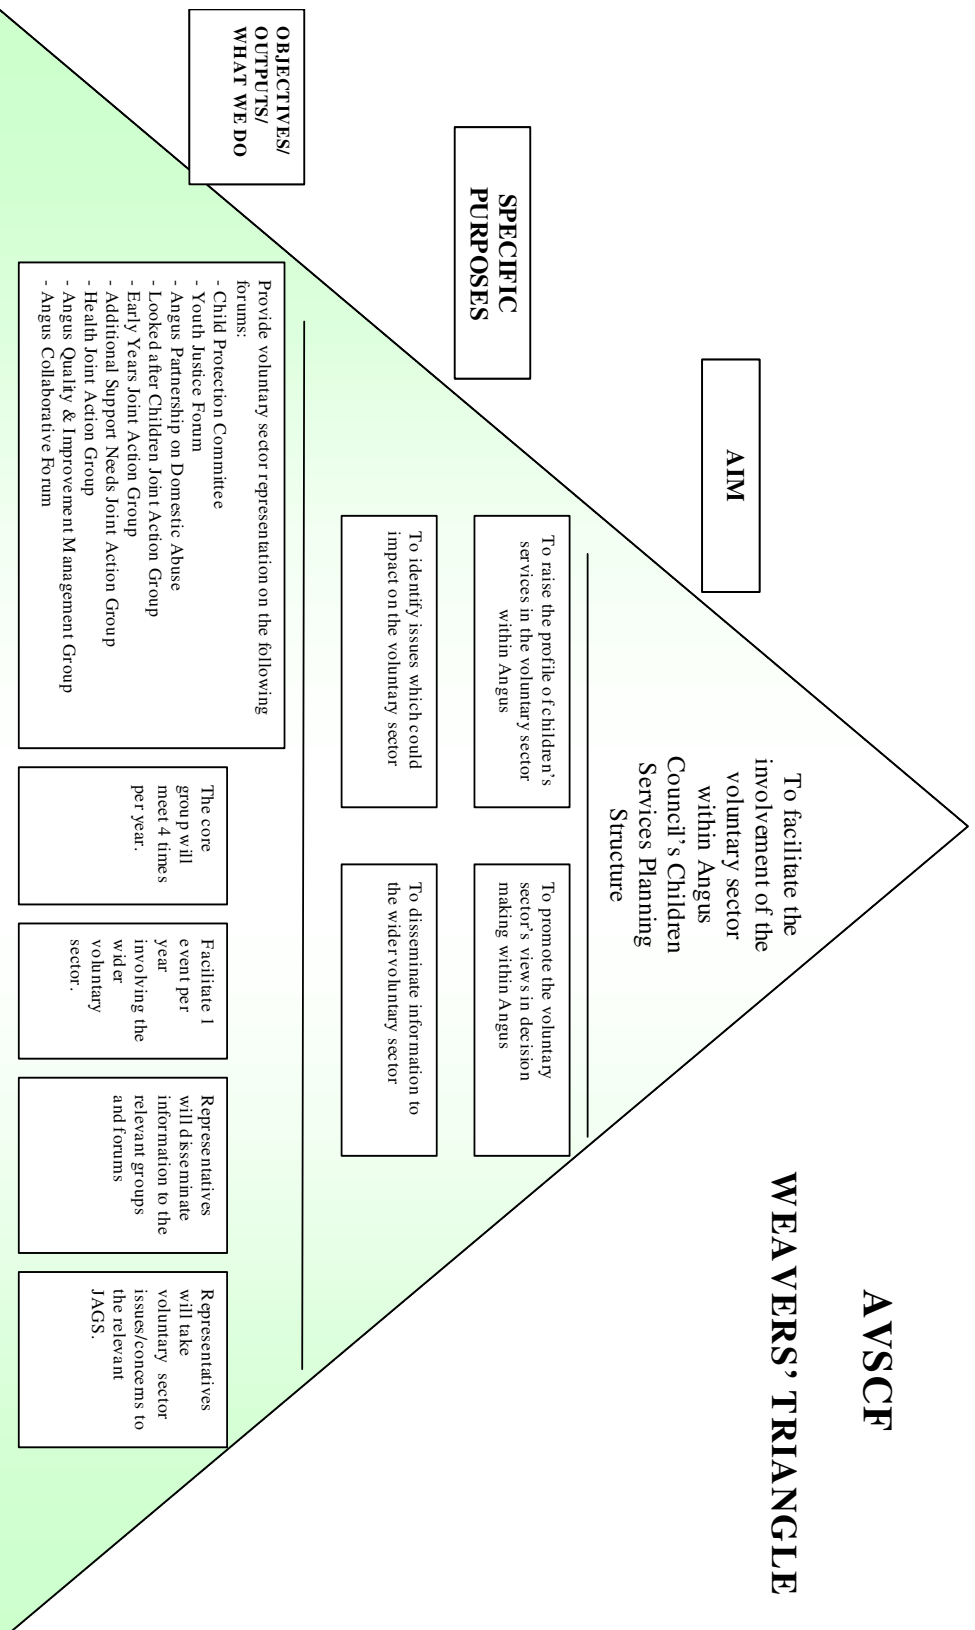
AVSCF
WEAVERS' TRIANGLE

AIM

To facilitate the involvement of the voluntary sector within Angus Council's Children Services Planning Structure

SPECIFIC PURPOSES

To raise the profile of children's services in the voluntary sector within Angus

To promote the voluntary sector's views in decision making within Angus

To identify issues which could impact on the voluntary sector

To disseminate information to the wider voluntary sector

OBJECTIVES/ OUTPUTS/ WHAT WE DO

Provide voluntary sector representation on the following forums:
- Child Protection Committee
- Youth Justice Forum
- Angus Partnership on Domestic Abuse
- Looked after Children Joint Action Group
- Early Years Joint Action Group
- Additional Support Needs Joint Action Group
- Health Joint Action Group
- Angus Quality & Improvement Management Group
- Angus Collaborative Forum

The core group will meet 4 times per year.

Facilitate 1 event per year involving the wider voluntary sector.

Representatives will disseminate information to the relevant groups and forums

Representatives will take voluntary sector issues/concerns to the relevant JAGS.